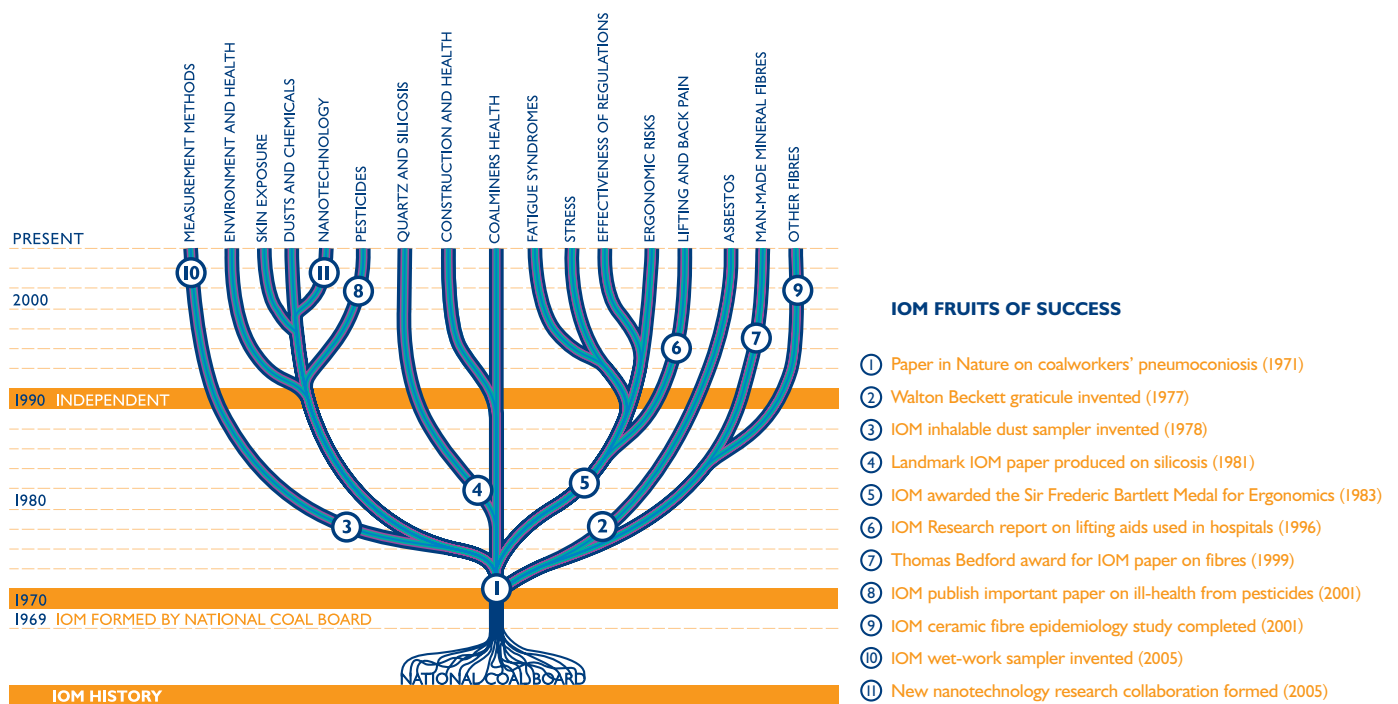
MEASUREMENT METHODS
ENVIRONMENT AND HEALTH
SKIN EXPOSURE
DUSTS AND CHEMICALS
NANOTECHNOLOGY
PESTICIDES
QUARTZ AND SILICOSIS
CONSTRUCTION AND HEALTH
COALMINERS HEALTH
FATIGUE SYNDROMES
STRESS
EFFECTIVENESS OF REGULATIONS
ERGONOMIC RISKS
LIFTING AND BACK PAIN
ASBESTOS
MAN-MADE MINERAL FIBRES
OTHER FIBRES

PRESENT
2000
1990 INDEPENDENT
1980
1970
1969 IOM FORMED BY NATIONAL COAL BOARD
NATIONAL COAL BOARD
IOM HISTORY

10 11 8 9 6 7 4 5 3 2 1

IOM FRUITS OF SUCCESS

1 Paper in Nature on coalworkers' pneumoconiosis (1971)
2 Walton Beckett graticule invented (1977)
3 IOM inhalable dust sampler invented (1978)
4 Landmark IOM paper produced on silicosis (1981)
5 IOM awarded the Sir Frederic Bartlett Medal for Ergonomics (1983)
6 IOM Research report on lifting aids used in hospitals (1996)
7 Thomas Bedford award for IOM paper on fibres (1999)
8 IOM publish important paper on ill-health from pesticides (2001)
9 IOM ceramic fibre epidemiology study completed (2001)
10 IOM wet-work sampler invented (2005)
11 New nanotechnology research collaboration formed (2005)